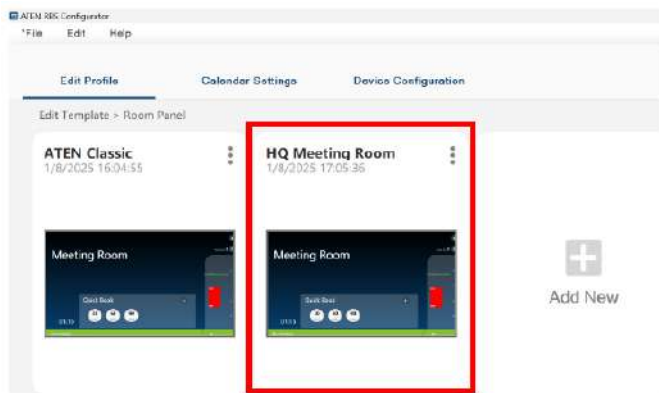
ATEN RBS Configurator
File Edit Help

Edit Profile
Calendar Settings
Device Configuration

Edit Template > Room Panel

ATEN Classic
1/8/2025 16:04:55

Meeting Room
Quick Book

HQ Meeting Room
1/8/2025 17:05:36

Meeting Room
Quick Book

Add New